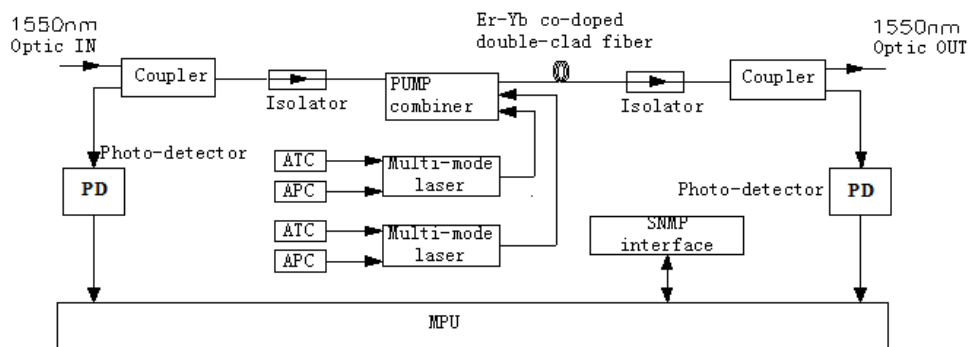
1550nm
Optic IN

Er-Yb co-doped
double-clad fiber

1550nm
Optic OUT

Coupler

Isolator

PUMP
combiner

Isolator

Coupler

Photo-detector

PD

ATC

APC

Multi-mode
laser

ATC

APC

Multi-mode
laser

Photo-detector

PD

SNMP
interface

MPU